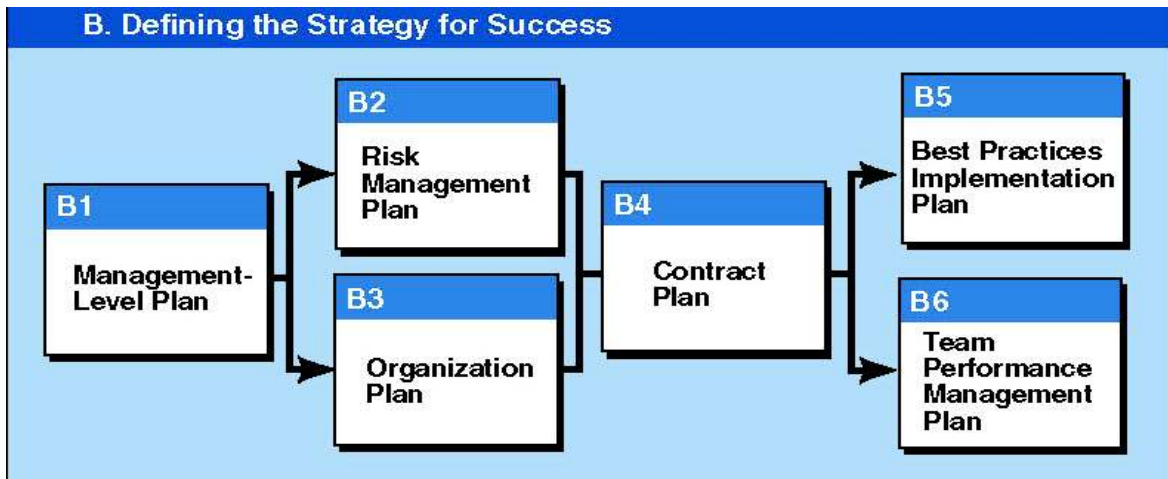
B. Defining the Strategy for Success

B1

Management-Level Plan

B2

Risk Management Plan

B3

Organization Plan

B4

Contract Plan

B5

Best Practices Implementation Plan

B6

Team Performance Management Plan